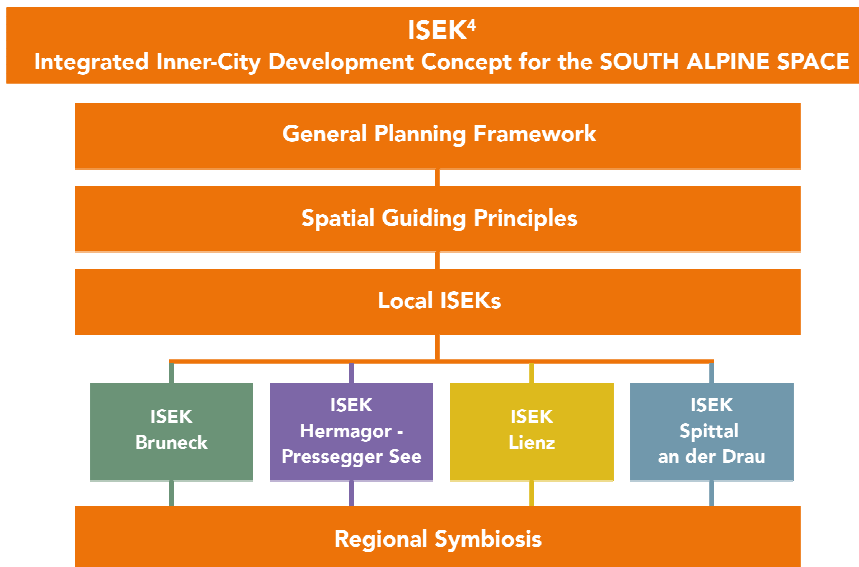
ISEK$^4$
Integrated Inner-City Development Concept for the SOUTH ALPINE SPACE

General Planning Framework

Spatial Guiding Principles

Local ISEKs

ISEK Bruneck

ISEK Hermagor - Pressegger See

ISEK Lienz

ISEK Spittal an der Drau

Regional Symbiosis